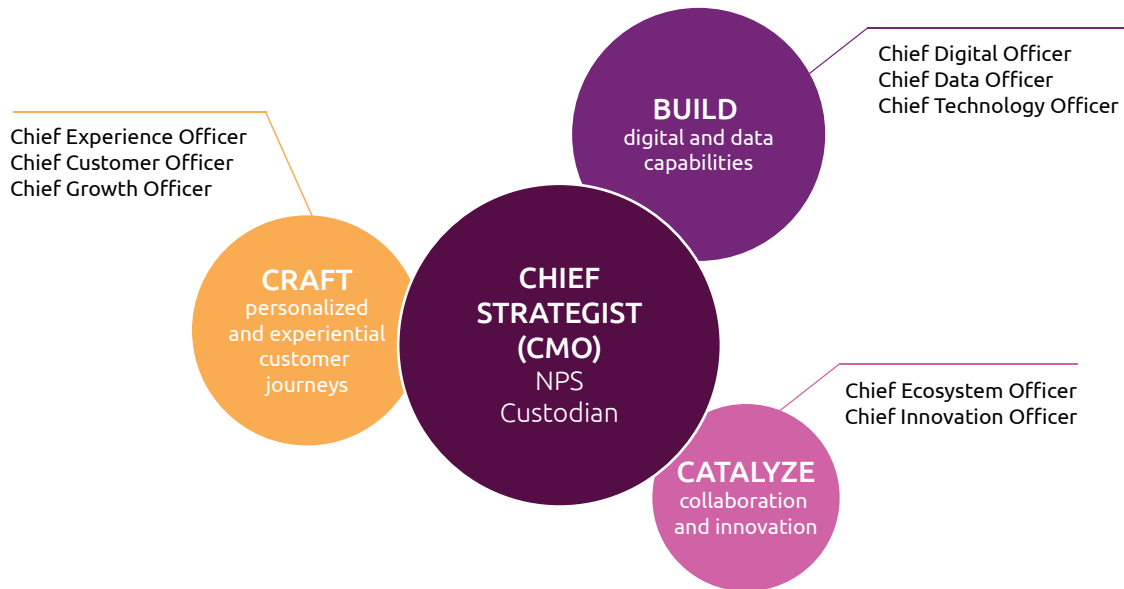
Chief Digital Officer
Chief Data Officer
Chief Technology Officer

BUILD
digital and data capabilities

Chief Experience Officer
Chief Customer Officer
Chief Growth Officer

CRAFT
personalized and experiential customer journeys

CHIEF STRATEGIST (CMO)
NPS Custodian

Chief Ecosystem Officer
Chief Innovation Officer

CATALYZE
collaboration and innovation